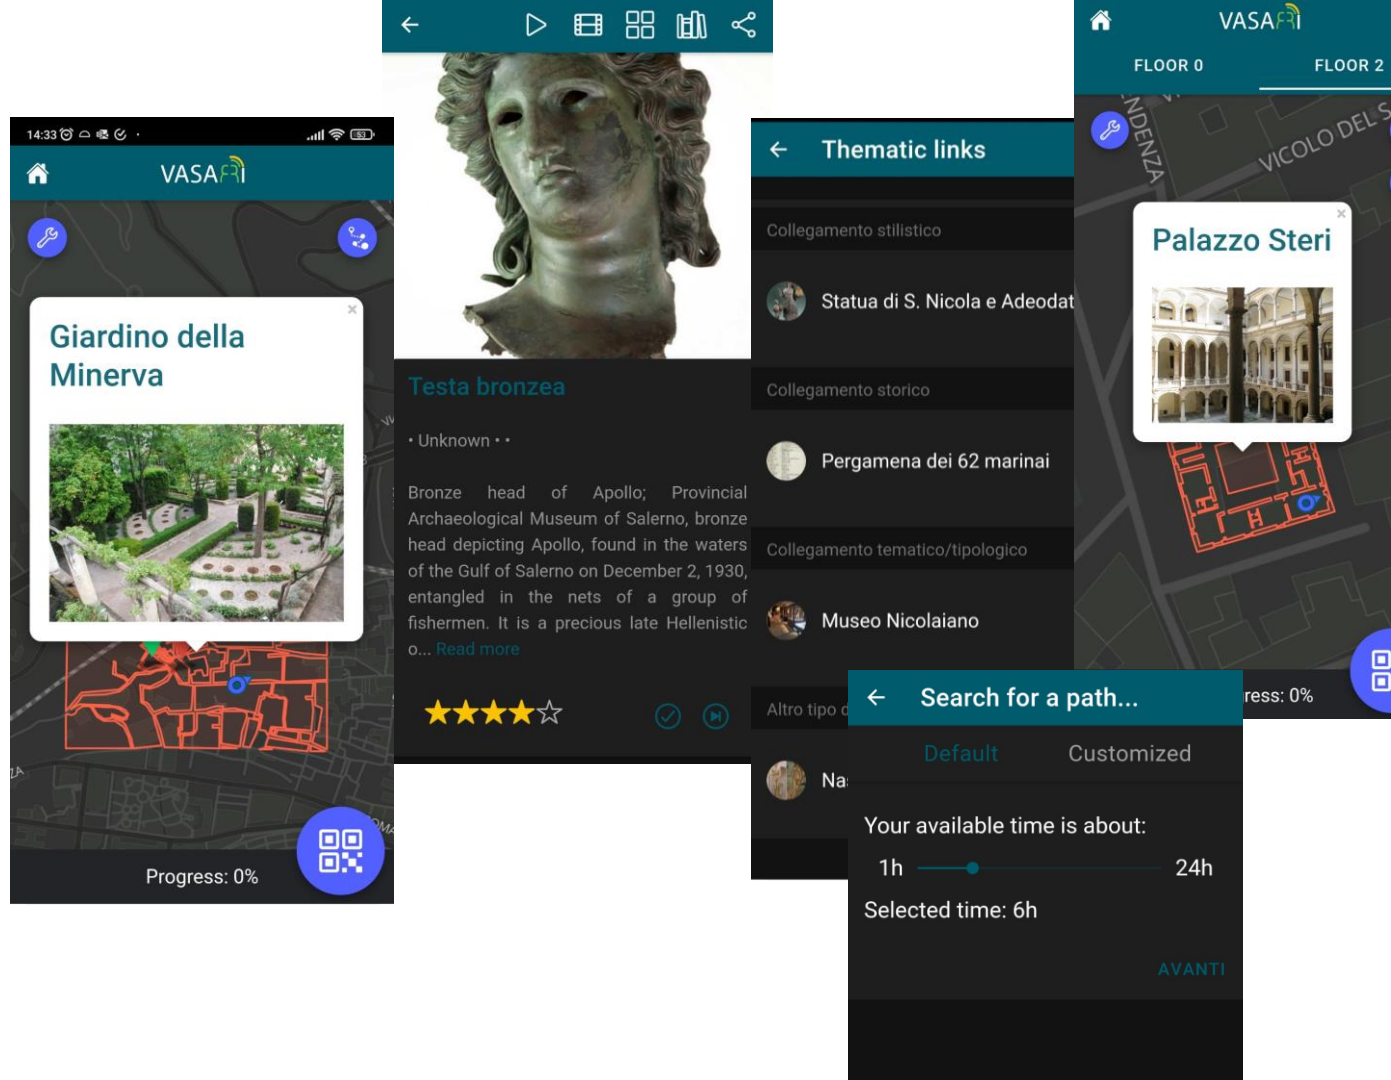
14:33

VASARI

Giardino della Minerva

Progress: 0%

Testa bronzea

• Unknown • •

Bronze head of Apollo; Provincial Archaeological Museum of Salerno, bronze head depicting Apollo, found in the waters of the Gulf of Salerno on December 2, 1930, entangled in the nets of a group of fishermen. It is a precious late Hellenistic o... Read more

★★★★☆

Thematic links

Collegamento stilistico

Statua di S. Nicola e Adeodat

Collegamento storico

Pergamena dei 62 marinai

Collegamento tematico/tipologico

Museo Nicolaiano

Altro tipo d

Na

VASARI

FLOOR 0

FLOOR 2

NDENZA

VICOLO DEL S

Palazzo Steri

ress: 0%

Search for a path...

Default

Customized

Your available time is about:

1h

24h

Selected time: 6h

AVANTI